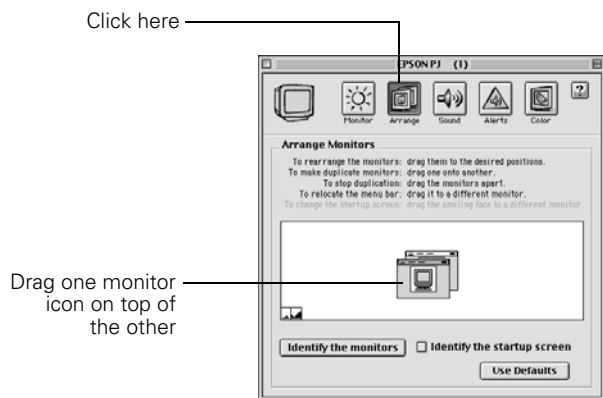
Click here

EPSON PJ (1)

Monitor Arrange Sound Alerts Color

?

Arrange Monitors

To rearrange the monitors: drag them to the desired positions.
To make duplicate monitors: drag one onto another.
To stop duplication: drag the monitors apart.
To relocate the menu bar: drag it to a different monitor.
To change the startup screen: drag the smiling face to a different monitor

Drag one monitor icon on top of the other

Identify the monitors

Identify the startup screen

Use Defaults